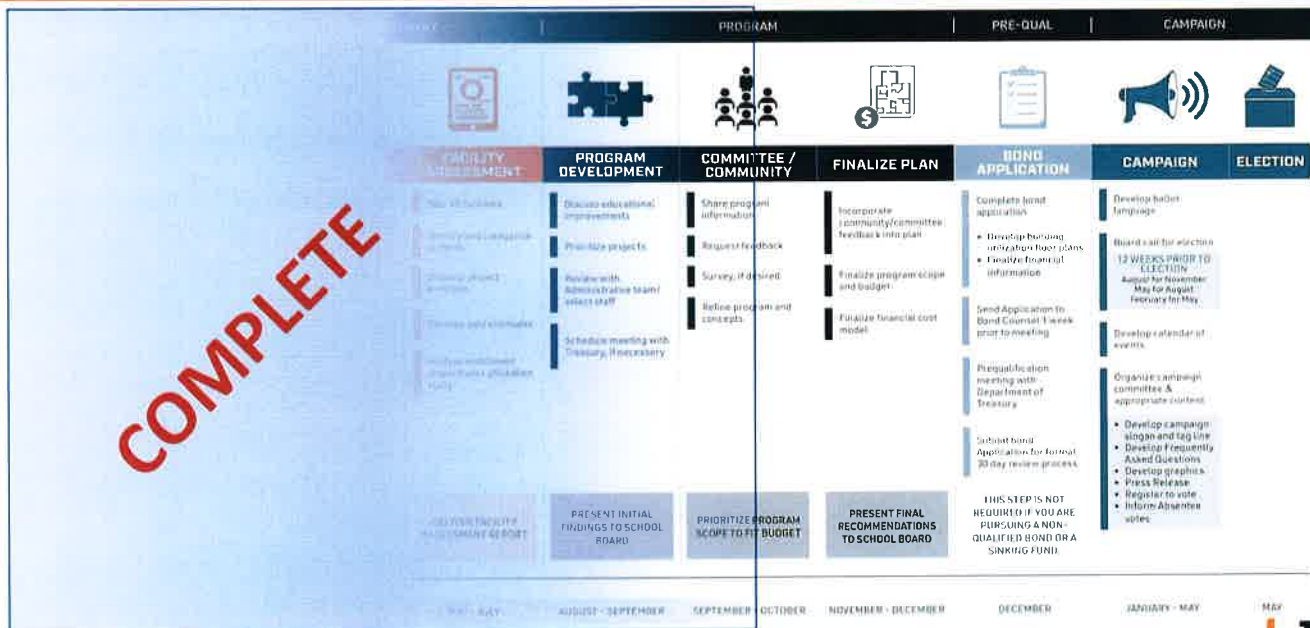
PROGRAM | PRE-QUAL | CAMPAIGN

COMPLETE

FACILITY ASSESSMENT

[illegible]

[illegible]

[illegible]

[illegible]

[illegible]

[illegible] FACILITY ASSESSMENT REPORT

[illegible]

PROGRAM DEVELOPMENT

Discuss educational improvements

Prioritize projects

Review with Administrative team/ select staff

Schedule meeting with Treasury, if necessary

PRESENT INITIAL FINDINGS TO SCHOOL BOARD

AUGUST - SEPTEMBER

COMMITTEE / COMMUNITY

Share program information

Request feedback

Survey, if desired

Refine program and concepts

PRIORITIZE PROGRAM SCOPE TO FIT BUDGET

SEPTEMBER - OCTOBER

FINALIZE PLAN

Incorporate community/committee feedback into plan

Finalize program scope and budget

Finalize financial cost model

PRESENT FINAL RECOMMENDATIONS TO SCHOOL BOARD

NOVEMBER - DECEMBER

BOND APPLICATION

Complete bond application

• Develop building utilization floor plans
• Finalize financial information

Send Application to Bond Counsel 1 week prior to meeting

Prequalification meeting with Department of Treasury

Submit bond Application for formal 30 day review process

THIS STEP IS NOT REQUIRED IF YOU ARE PURSUING A NON-QUALIFIED BOND OR A SINKING FUND.

DECEMBER

CAMPAIGN

Develop ballot language

Board call for election

12 WEEKS PRIOR TO ELECTION
August for November
May for August
February for May

Develop calendar of events

Organize campaign committee & appropriate content

• Develop campaign slogan and tag line
• Develop Frequently Asked Questions
• Develop graphics
• Press Release
• Register to vote
• Inform Absentee votes

JANUARY - MAY

ELECTION

MAY